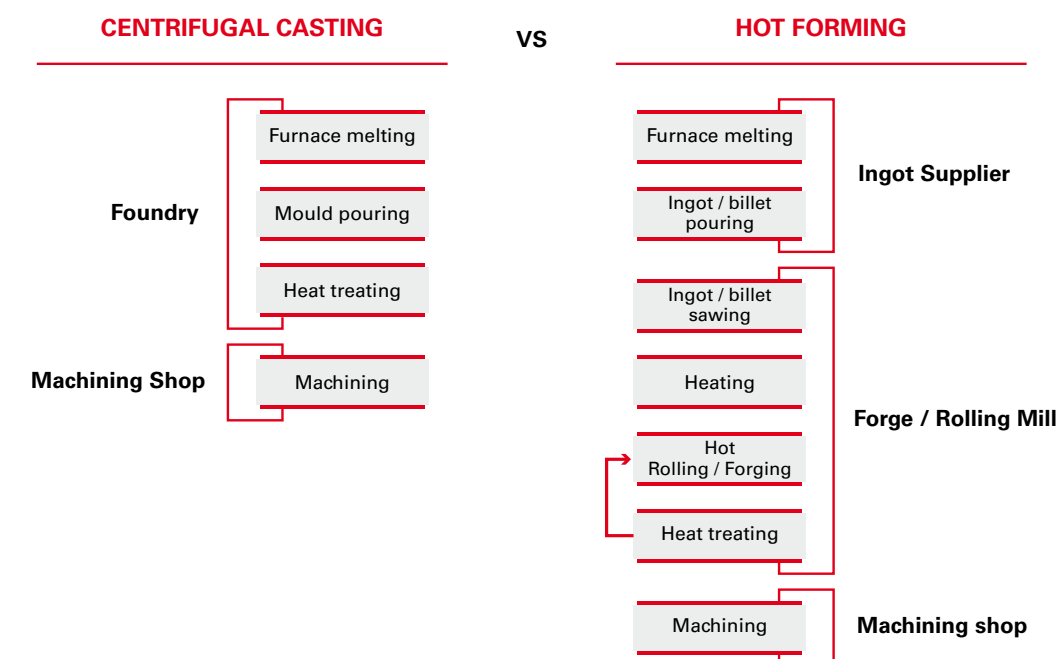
CENTRIFUGAL CASTING

VS

HOT FORMING

Foundry

Furnace melting

Mould pouring

Heat treating

Machining Shop

Machining

Furnace melting

Ingot / billet pouring

Ingot Supplier

Ingot / billet sawing

Heating

Hot Rolling / Forging

Heat treating

Forge / Rolling Mill

Machining

Machining shop